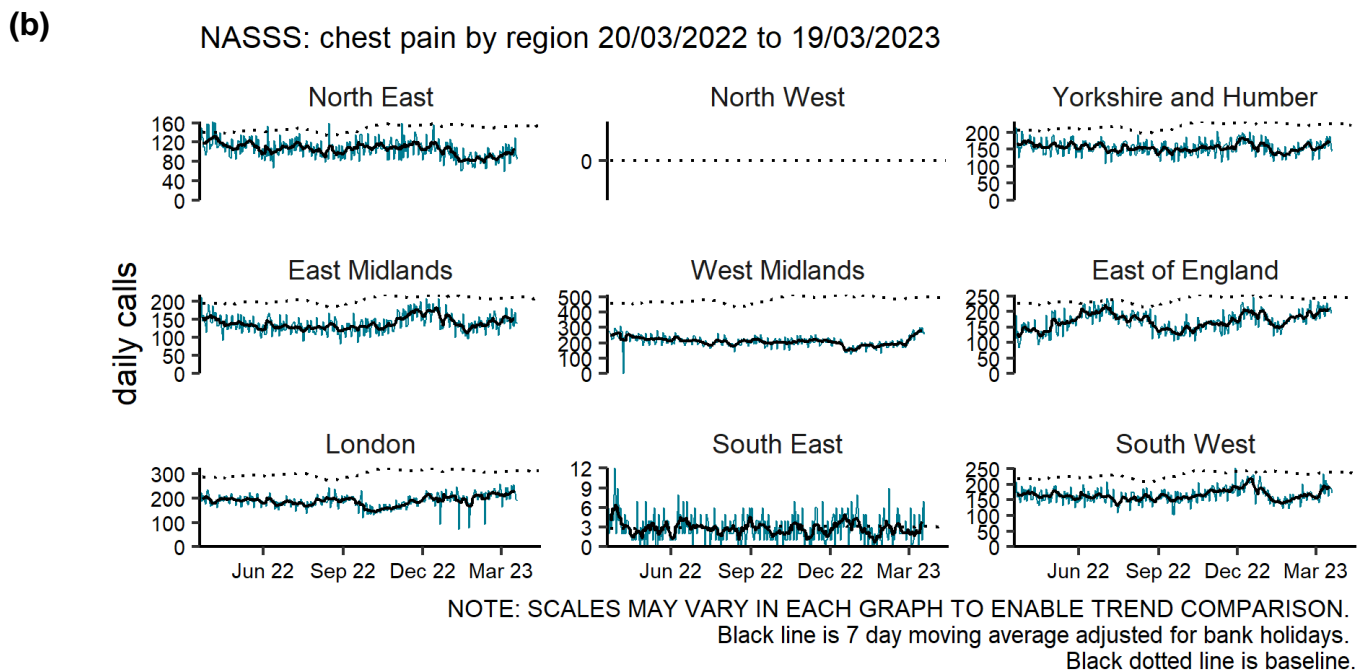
(b)

NASSS: chest pain by region 20/03/2022 to 19/03/2023

daily calls

North East
160
120
80
40
0

North West
0

Yorkshire and Humber
200
150
100
50
0

East Midlands
200
150
100
50
0

West Midlands
500
400
300
200
100
0

East of England
250
200
150
100
50
0

London
300
200
100
0
Jun 22 Sep 22 Dec 22 Mar 23

South East
12
9
6
3
0
Jun 22 Sep 22 Dec 22 Mar 23

South West
250
200
150
100
50
0
Jun 22 Sep 22 Dec 22 Mar 23

NOTE: SCALES MAY VARY IN EACH GRAPH TO ENABLE TREND COMPARISON.
Black line is 7 day moving average adjusted for bank holidays.
Black dotted line is baseline.